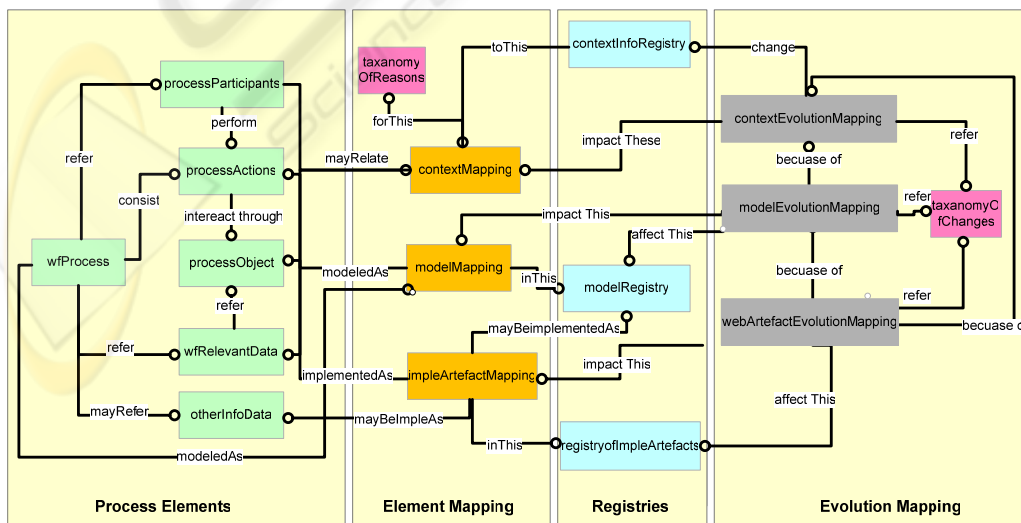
processParticipants
refer
perform
processActions
consist
intereact through
wfProcess
processObject
refer
refer
wfRelevantData
mayRefer
otherInfoData
modeledAs
taxanomy OfReasons
forThis
toThis
mayRelate
contextMapping
modeledAs
modelMapping
implementedAs
impleArtefactMapping
mayBeImpleAs
contextInfoRegistry
impact These
impact This
affect This
inThis
modelRegistry
mayBeImplementedAs
impact This
inThis
registryofImpleArtefacts
change
contextEvolutionMapping
refer
becuase of
modelEvolutionMapping
refer
taxanomyOfChanges
becuase of
refer
webArtefactEvolutionMapping
becuase o
affect This
Process Elements
Element Mapping
Registries
Evolution Mapping